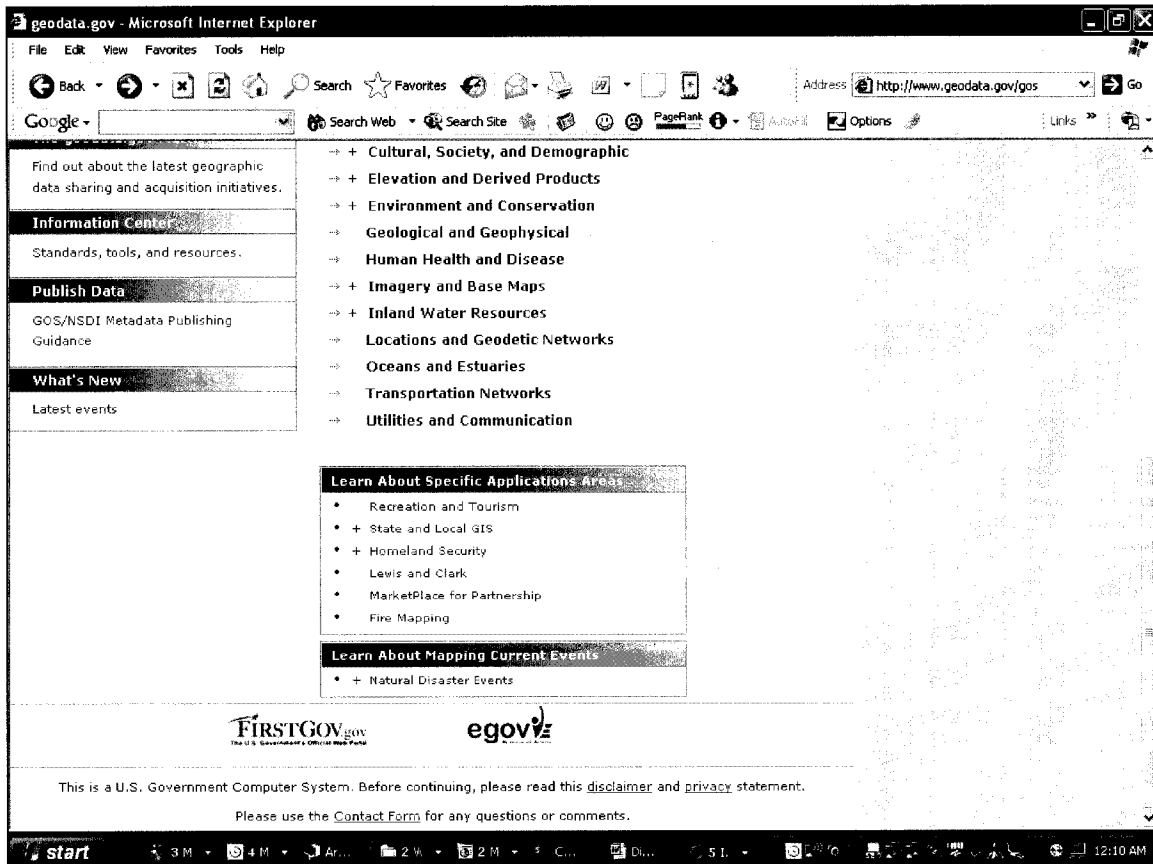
geodata.gov - Microsoft Internet Explorer

File Edit View Favorites Tools Help

Back Search Favorites Address http://www.geodata.gov/gos Go

Google Search Web Search Site PageRank AutoFill Options Links

Find out about the latest geographic data sharing and acquisition initiatives.

Information Center

Standards, tools, and resources.

Publish Data

GOS/NSDI Metadata Publishing Guidance

What's New

Latest events

+ Cultural, Society, and Demographic
+ Elevation and Derived Products
+ Environment and Conservation
Geological and Geophysical
Human Health and Disease
+ Imagery and Base Maps
+ Inland Water Resources
Locations and Geodetic Networks
Oceans and Estuaries
Transportation Networks
Utilities and Communication

Learn About Specific Applications Areas

• Recreation and Tourism
• + State and Local GIS
• + Homeland Security
• Lewis and Clark
• MarketPlace for Partnership
• Fire Mapping

Learn About Mapping Current Events

• + Natural Disaster Events

FIRSTGOV.gov
The U.S. Government's Official Web Portal

egov

This is a U.S. Government Computer System. Before continuing, please read this disclaimer and privacy statement.

Please use the Contact Form for any questions or comments.

start 3 M 4 M Ar... 2 W 2 M C... Di... 5 I. 12:10 AM